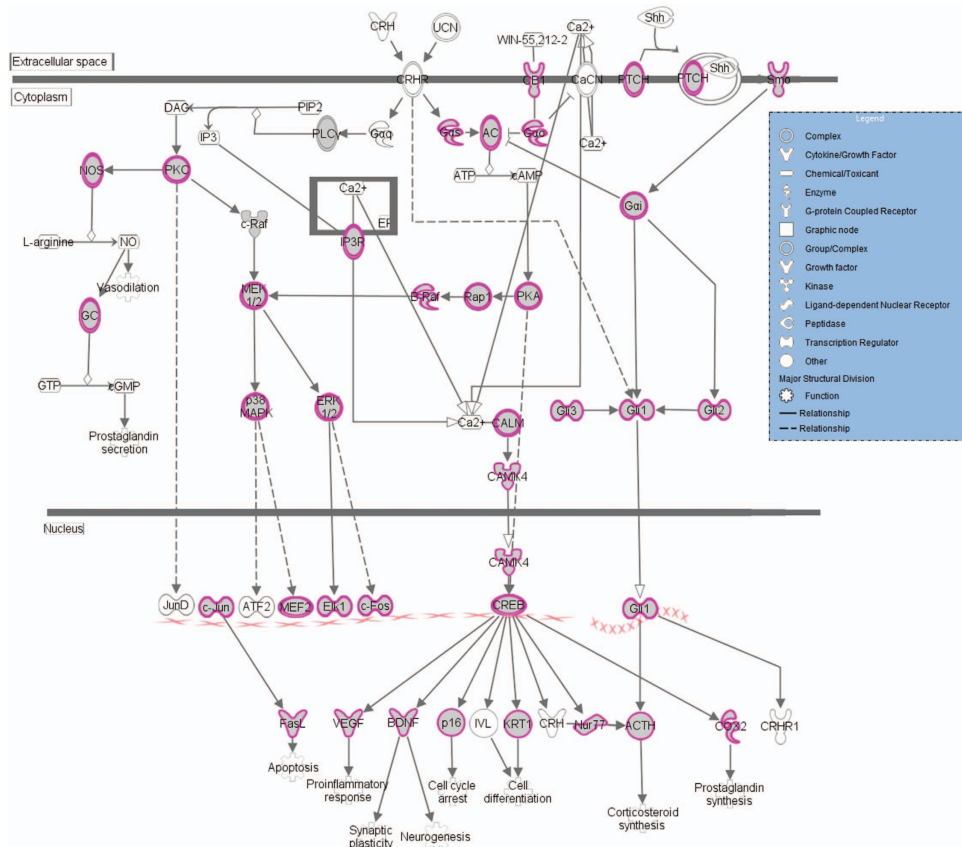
Extracellular space
Cytoplasm
Nucleus

CRH
UCN
CRHR
Ca2+
WIN-55,212-2
Shh
CB1
CaCN
PTCH
PTCH
Shh
Smo
DAG
PIP2
IP3
PLC
Gαq
Gαs
AC
Gαo
Ca2+
ATP
cAMP
NOS
PKC
Ca2+
ER
IP3R
c-Raf
L-arginine
NO
Vasodilation
GC
MEK 1/2
B-Raf
Rap1
PKA
Gαi
GTP
cGMP
Prostaglandin secretion
p38 MAPK
ERK 1/2
Ca2+
CALM
Gli3
Gli1
Gli2
CAMK4
CAMK4
JunD
c-Jun
ATF2
MEF2
Elk1
c-Fos
CREB
Gli1
FasL
VEGF
BDNF
p16
IVL
KRT1
CRH
Nur77
ACTH
COX2
CRHR1
Apoptosis
Proinflammatory response
Synaptic plasticity
Neurogenesis
Cell cycle arrest
Cell differentiation
Corticosteroid synthesis
Prostaglandin synthesis

Legend
Complex
Cytokine/Growth Factor
Chemical/Toxicant
Enzyme
G-protein Coupled Receptor
Graphic node
Group/Complex
Growth factor
Kinase
Ligand-dependent Nuclear Receptor
Peptidase
Transcription Regulator
Other
Major Structural Division
Function
Relationship
Relationship